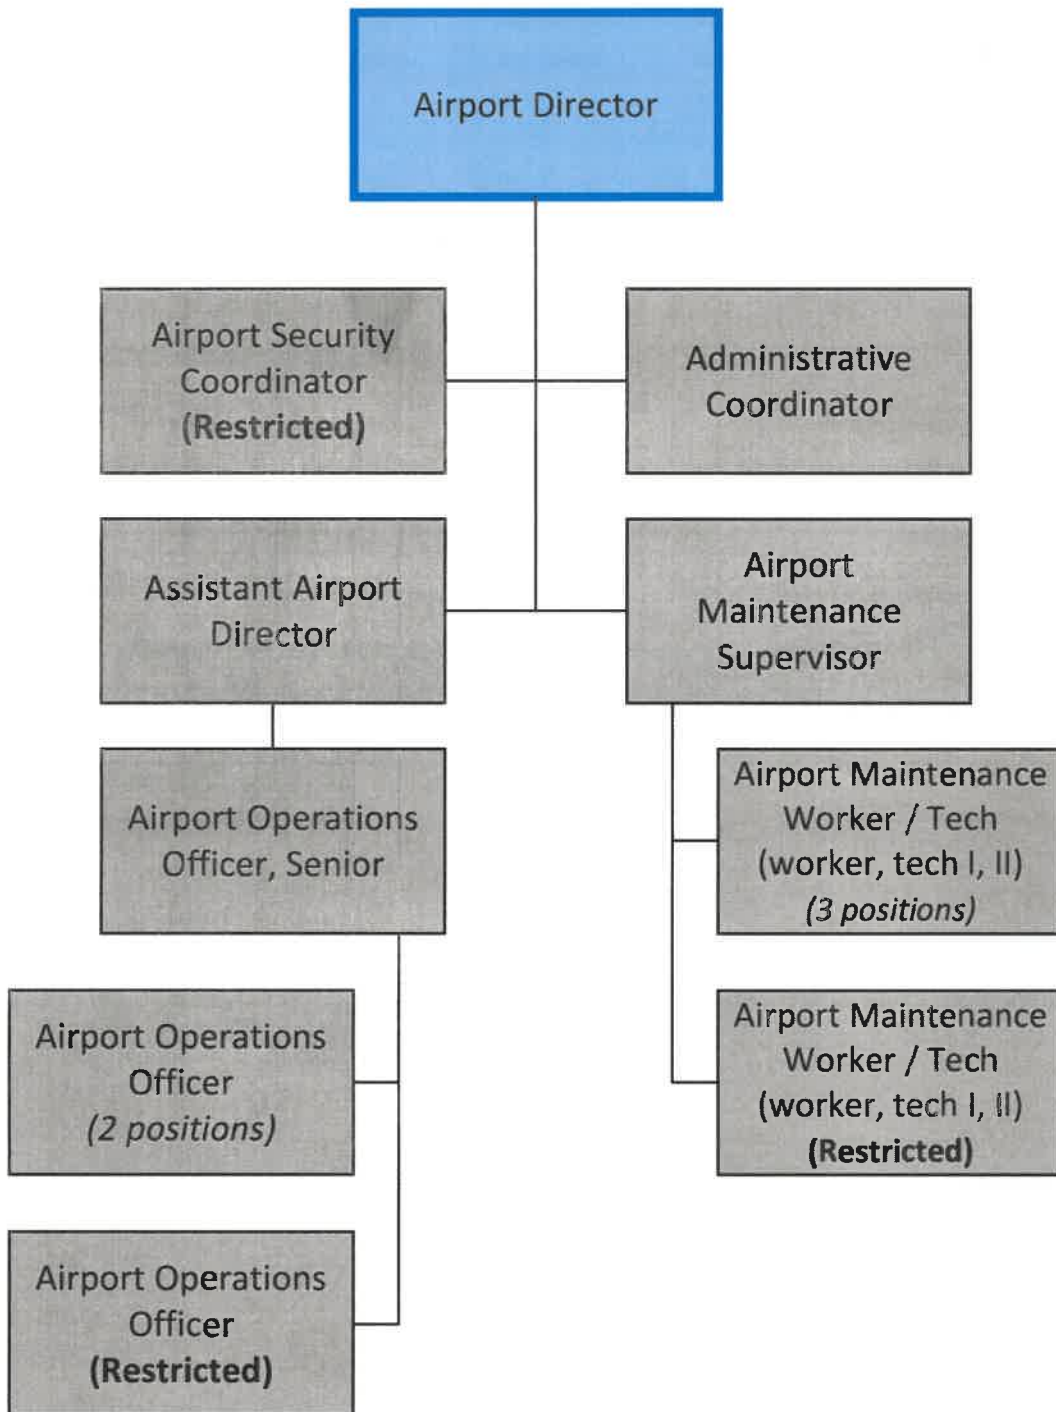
Airport Director

Airport Security Coordinator (Restricted)

Administrative Coordinator

Assistant Airport Director

Airport Maintenance Supervisor

Airport Operations Officer, Senior

Airport Maintenance Worker / Tech (worker, tech I, II) (3 positions)

Airport Operations Officer (2 positions)

Airport Maintenance Worker / Tech (worker, tech I, II) (Restricted)

Airport Operations Officer (Restricted)